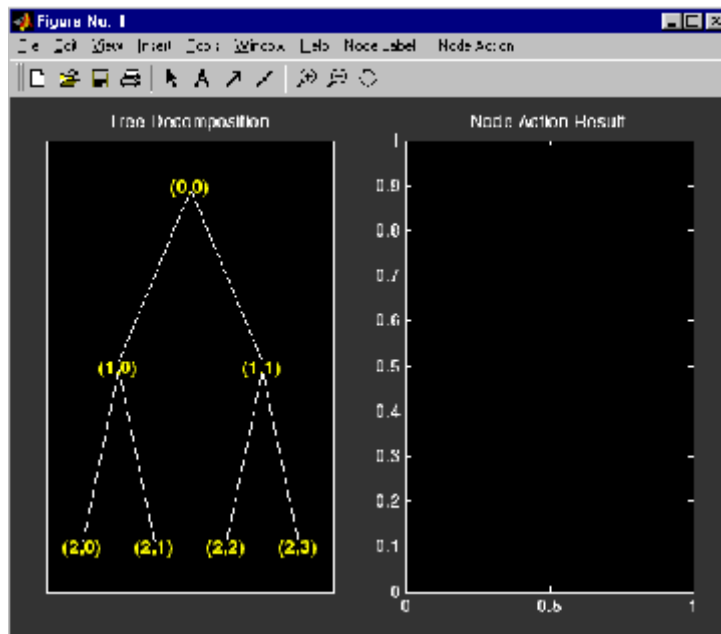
Figure No. 1

File Edit View Insert Tools Window Help Node Label Node Action

Tree Decomposition

(0,0)

(1,0) (1,1)

(2,0) (2,1) (2,2) (2,3)

Node Action Result

1
0.9
0.8
0.7
0.6
0.5
0.4
0.3
0.2
0.1
0

0 0.5 1